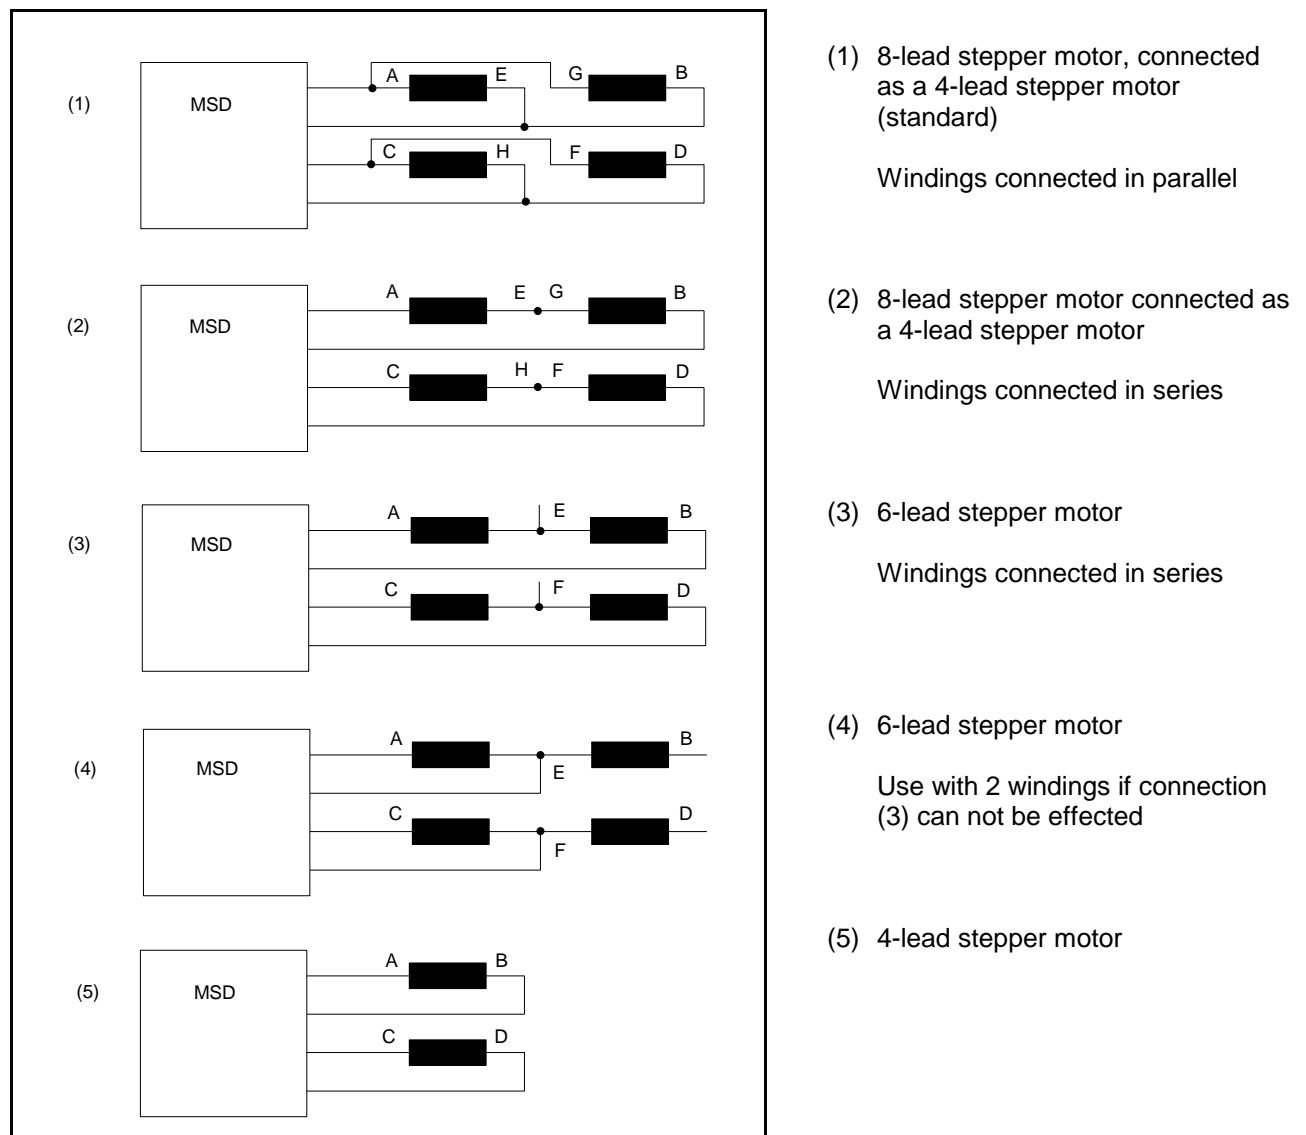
(1) MSD A E G B C H F D

(2) MSD A E G B C H F D

(3) MSD A E B C F D

(4) MSD A B E C D F

(5) MSD A B C D

(1) 8-lead stepper motor, connected as a 4-lead stepper motor (standard)

Windings connected in parallel

(2) 8-lead stepper motor connected as a 4-lead stepper motor

Windings connected in series

(3) 6-lead stepper motor

Windings connected in series

(4) 6-lead stepper motor

Use with 2 windings if connection (3) can not be effected

(5) 4-lead stepper motor